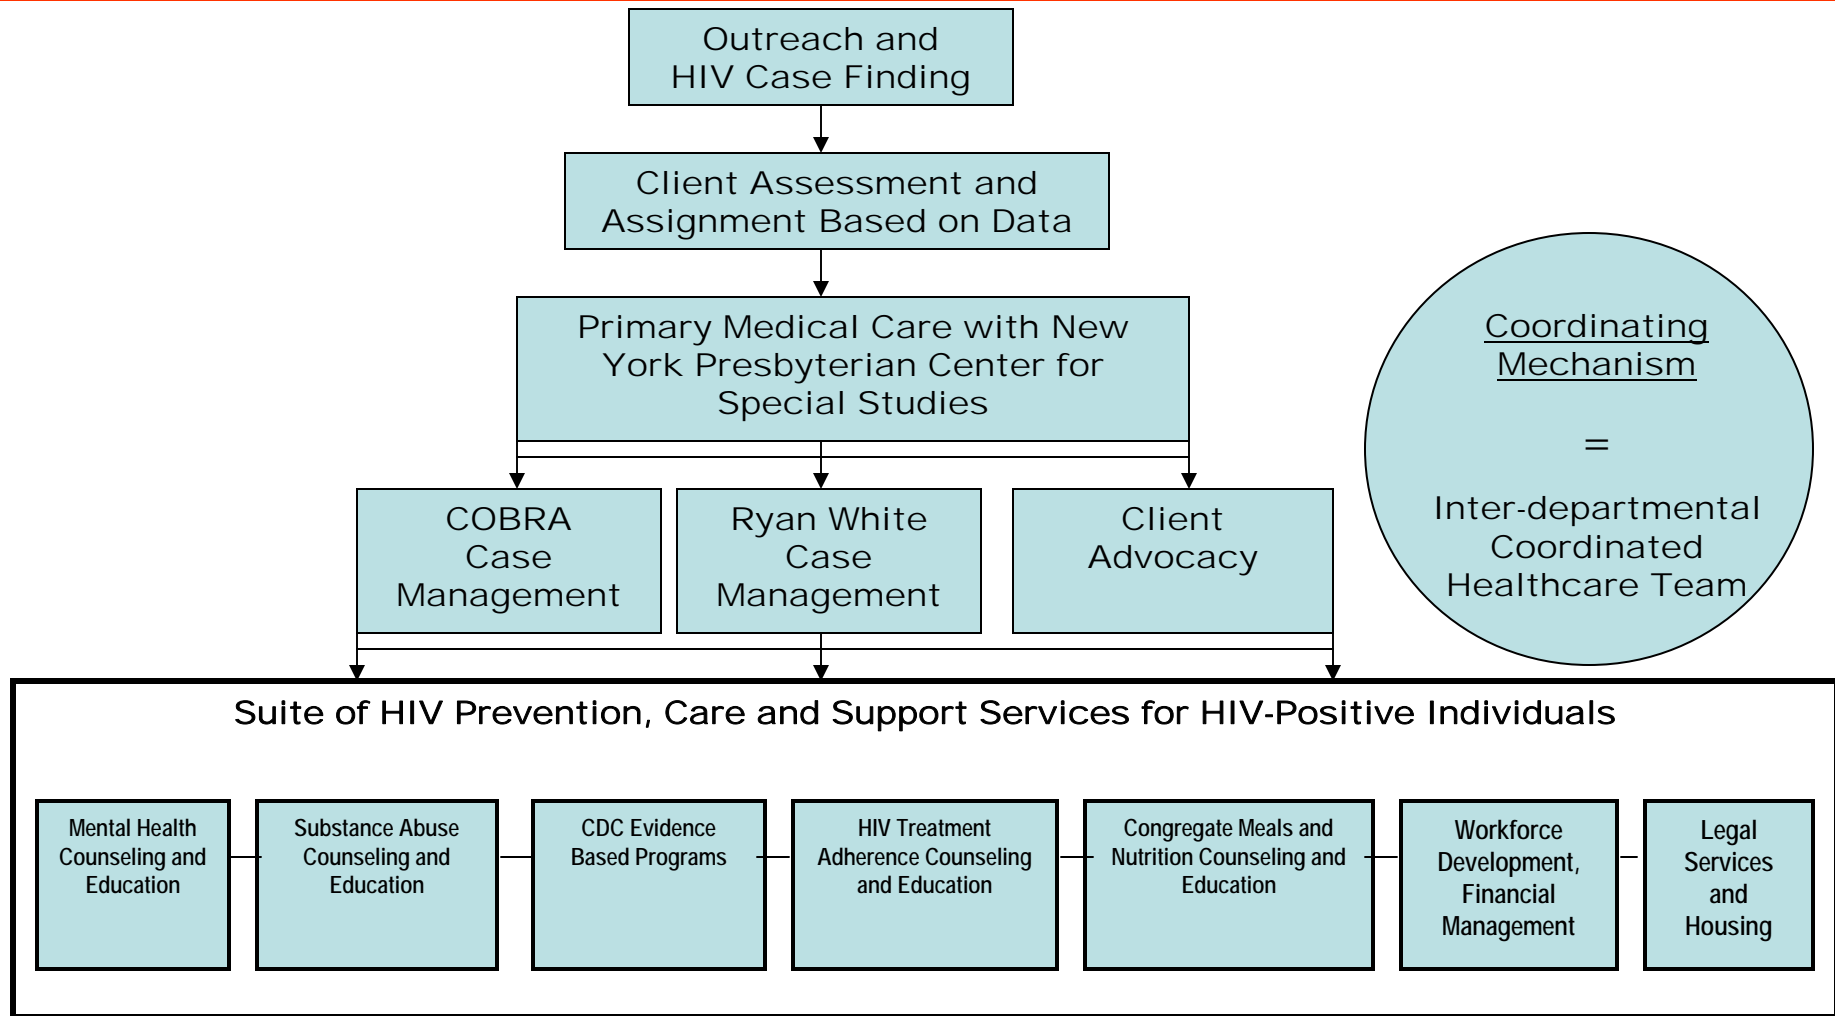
Outreach and HIV Case Finding

Client Assessment and Assignment Based on Data

Primary Medical Care with New York Presbyterian Center for Special Studies

COBRA Case Management

Ryan White Case Management

Client Advocacy

Coordinating Mechanism

=

Inter-departmental Coordinated Healthcare Team

Suite of HIV Prevention, Care and Support Services for HIV-Positive Individuals

Mental Health Counseling and Education

Substance Abuse Counseling and Education

CDC Evidence Based Programs

HIV Treatment Adherence Counseling and Education

Congregate Meals and Nutrition Counseling and Education

Workforce Development, Financial Management

Legal Services and Housing